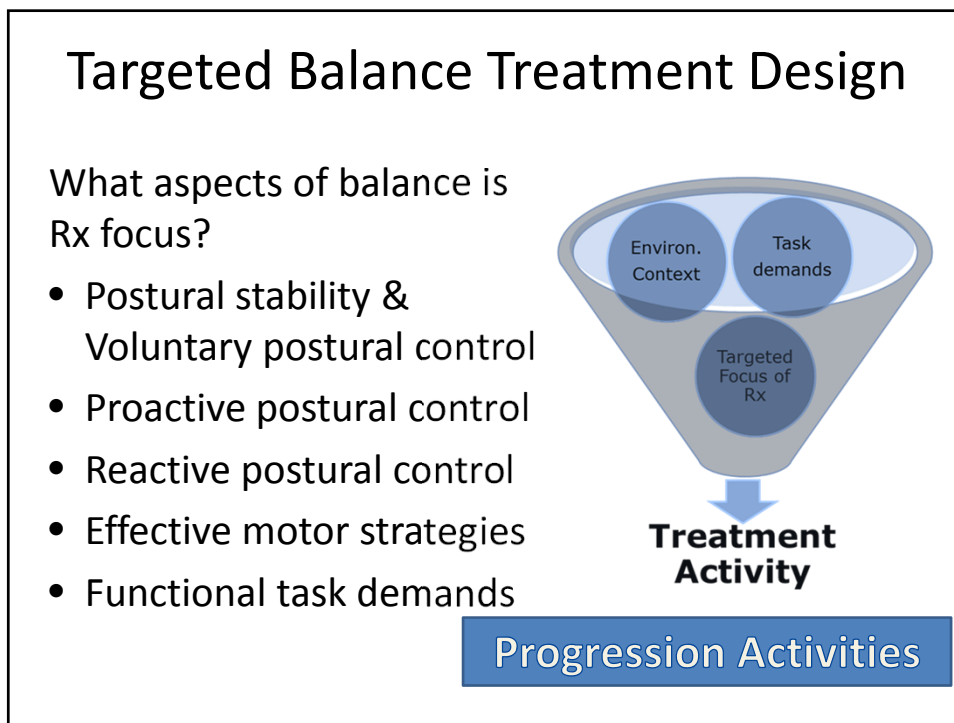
Targeted Balance Treatment Design

What aspects of balance is Rx focus?

- Postural stability & Voluntary postural control
- Proactive postural control
- Reactive postural control
- Effective motor strategies
- Functional task demands

Environ. Context

Task demands

Targeted Focus of Rx

Treatment Activity

Progression Activities